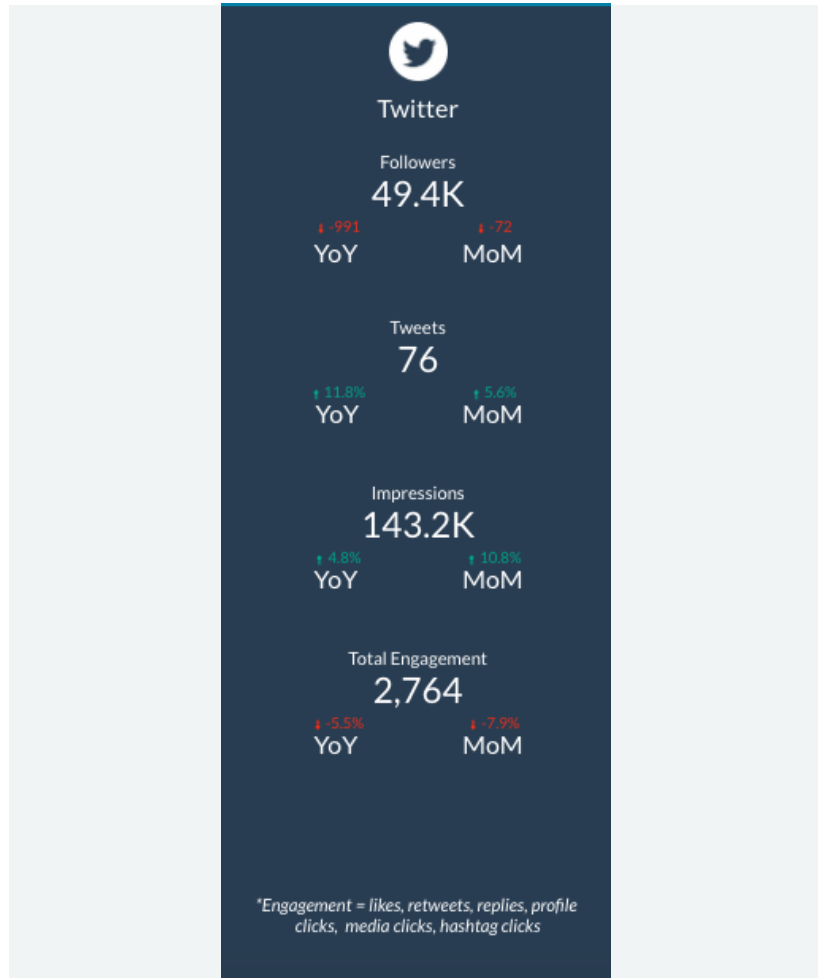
Twitter

Followers
49.4K
↓ -991
YoY
↓ -72
MoM

Tweets
76
↑ 11.8%
YoY
↑ 5.6%
MoM

Impressions
143.2K
↑ 4.8%
YoY
↑ 10.8%
MoM

Total Engagement
2,764
↓ -5.5%
YoY
↓ -7.9%
MoM

*Engagement = likes, retweets, replies, profile clicks, media clicks, hashtag clicks